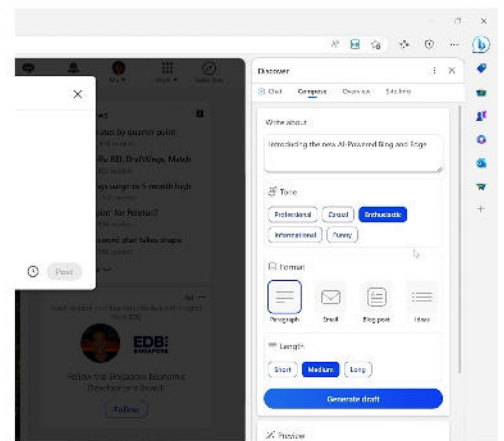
Discover

Chat Compose Overview Site Info

Write about

Introducing the new AI-Powered Bing and Edge

Tone

Professional Casual Enthusiastic Informational Funny

Format

Paragraph Email Blog post Ideas

Length

Short Medium Long

Generate draft

Preview

Post

EDB

Follow the Singapore Economic Development Board

Follow